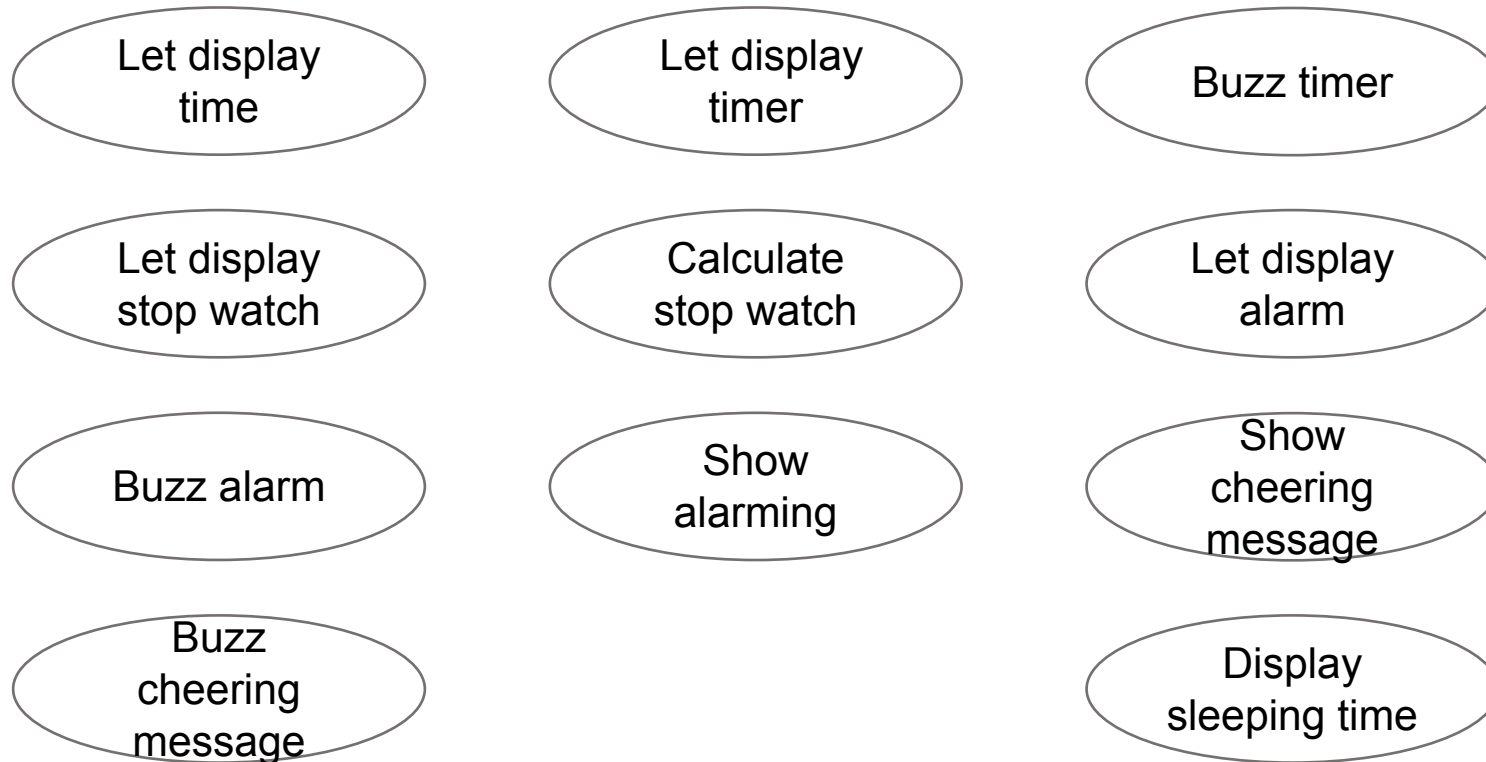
Let display time

Let display timer

Buzz timer

Let display stop watch

Calculate stop watch

Let display alarm

Buzz alarm

Show alarming

Show cheering message

Buzz cheering message

Display sleeping time